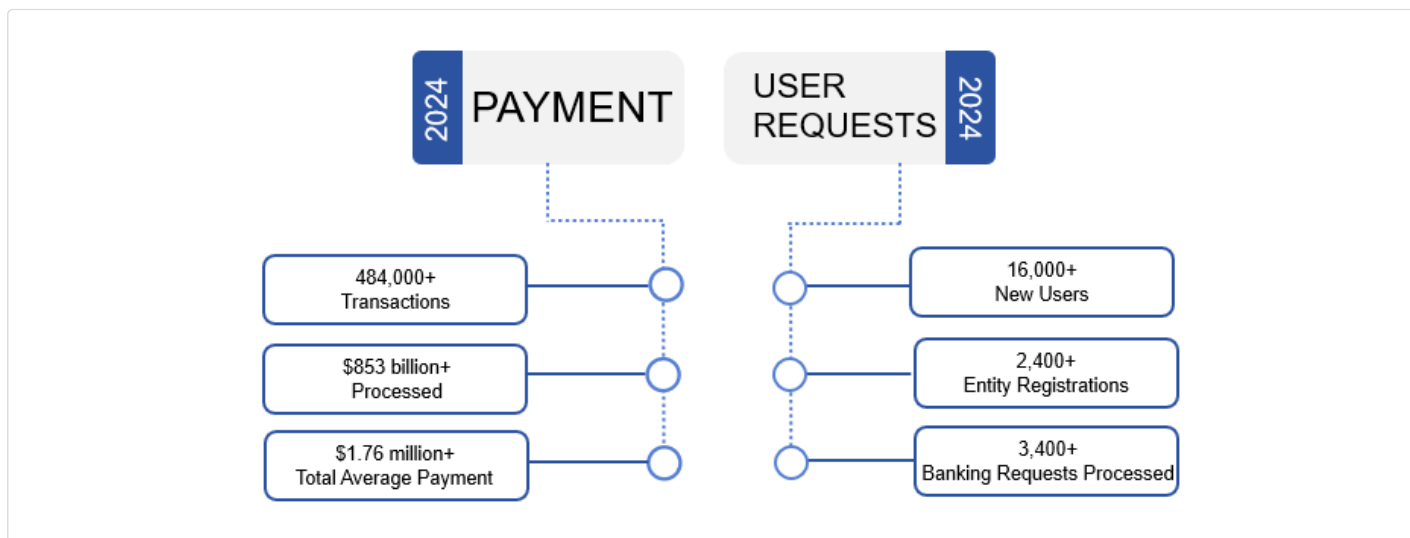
2024 PAYMENT

484,000+
Transactions

$853 billion+
Processed

$1.76 million+
Total Average Payment

USER REQUESTS 2024

16,000+
New Users

2,400+
Entity Registrations

3,400+
Banking Requests Processed